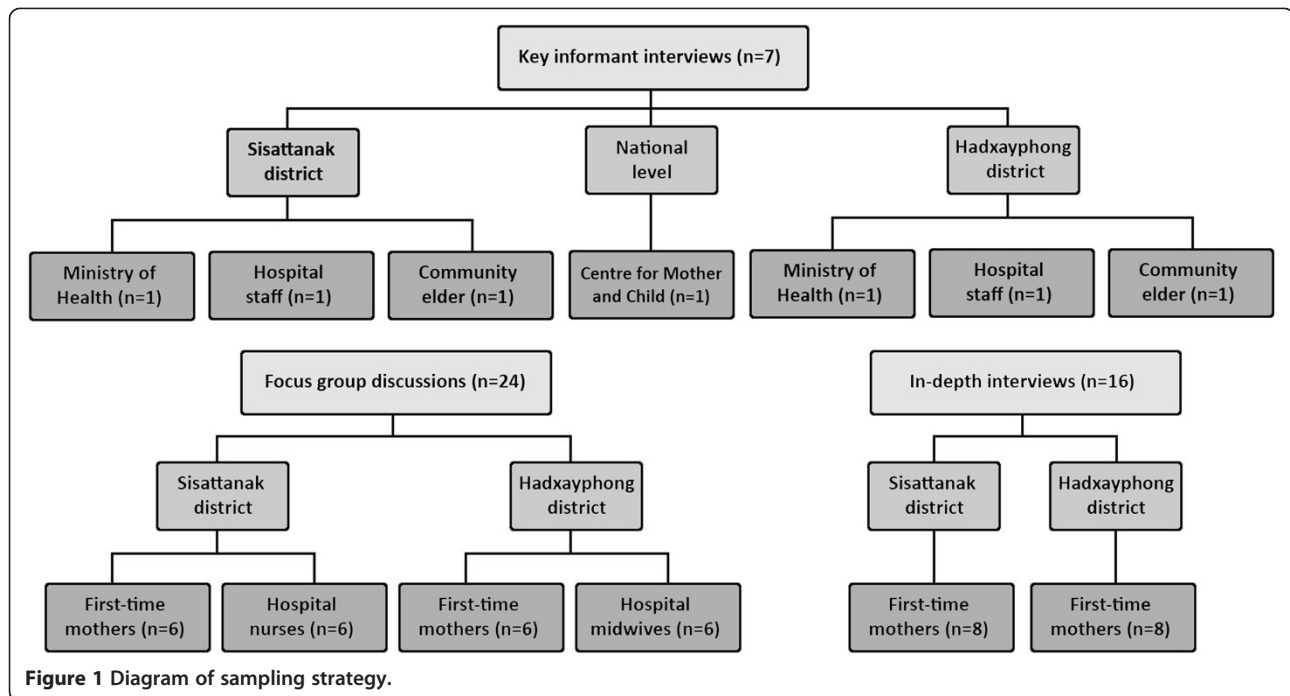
Key informant interviews (n=7)

Sisattanak district

National level

Hadxayphong district

Ministry of Health (n=1)

Hospital staff (n=1)

Community elder (n=1)

Centre for Mother and Child (n=1)

Ministry of Health (n=1)

Hospital staff (n=1)

Community elder (n=1)

Focus group discussions (n=24)

Sisattanak district

Hadxayphong district

First-time mothers (n=6)

Hospital nurses (n=6)

First-time mothers (n=6)

Hospital midwives (n=6)

In-depth interviews (n=16)

Sisattanak district

Hadxayphong district

First-time mothers (n=8)

First-time mothers (n=8)

Figure 1 Diagram of sampling strategy.